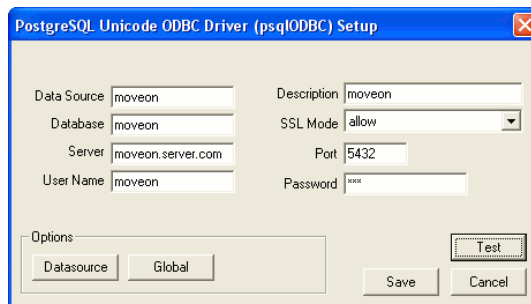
PostgreSQL Unicode ODBC Driver (psqlODBC) Setup

Data Source moveon
Database moveon
Server moveon.server.com
User Name moveon

Description moveon
SSL Mode allow
Port 5432
Password ***

Options
Datasource
Global

Test
Save
Cancel